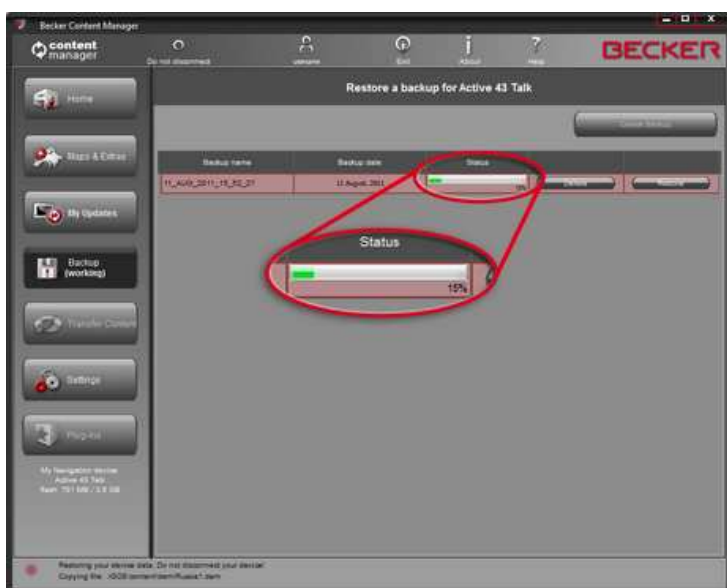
Becker Content Manager

content manager

Do not disconnect

username

Exit

About

Help

BECKER

Home

Maps & Extras

My Updates

Backup (working)

Transfer Content

Settings

Plug-ins

My Navigation device: Active 43 Talk Flash: 751 MB / 3.8 GB

Restore a backup for Active 43 Talk

Create Backup

| Backup name | Backup date | Status | | |
|---|---|---|---|---|
| 11_AUG_2011_15_52_27 | 11 August 2011 | 15% | Delete | Restore |

Status

15%

Restoring your device data. Do not disconnect your device!

Copying file: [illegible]